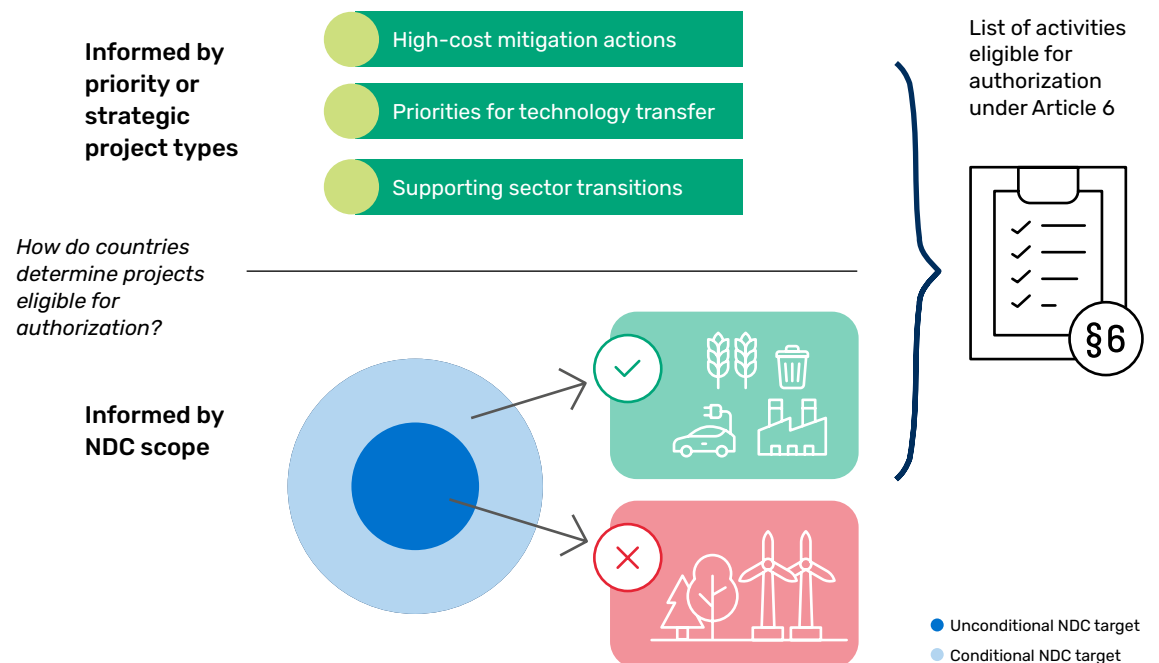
Informed by priority or strategic project types

High-cost mitigation actions

Priorities for technology transfer

Supporting sector transitions

List of activities eligible for authorization under Article 6

§6

How do countries determine projects eligible for authorization?

Informed by NDC scope

Unconditional NDC target

Conditional NDC target